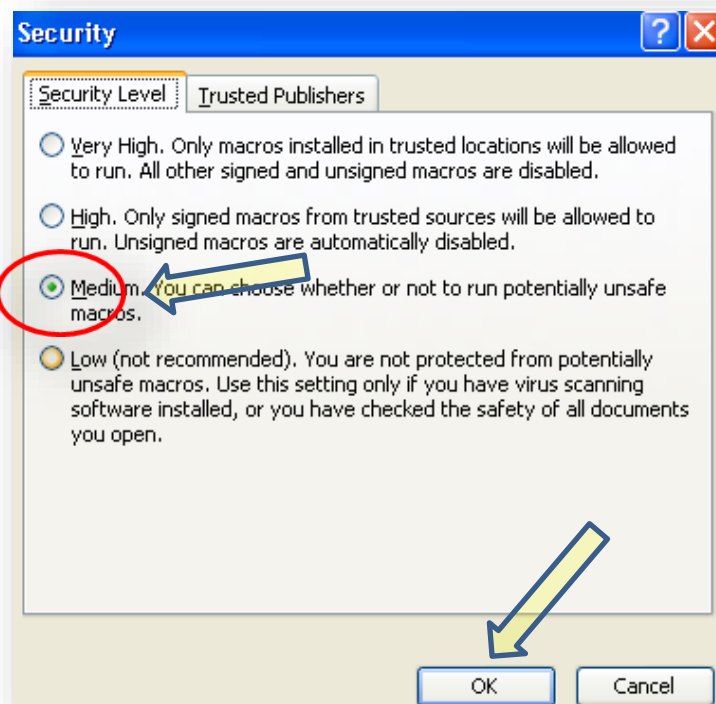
Security

?

Security Level | Trusted Publishers

Very High. Only macros installed in trusted locations will be allowed to run. All other signed and unsigned macros are disabled.

High. Only signed macros from trusted sources will be allowed to run. Unsigned macros are automatically disabled.

Medium. You can choose whether or not to run potentially unsafe macros.

Low (not recommended). You are not protected from potentially unsafe macros. Use this setting only if you have virus scanning software installed, or you have checked the safety of all documents you open.

OK | Cancel